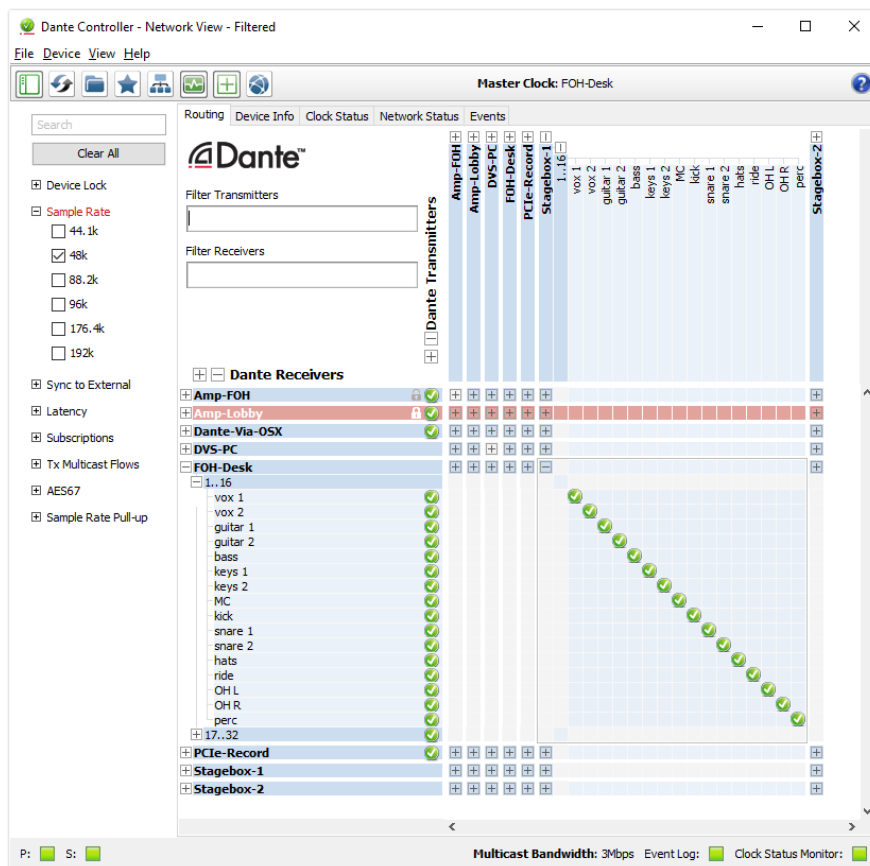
Dante Controller - Network View - Filtered

File Device View Help

Master Clock: FOH-Desk

Search

Clear All

Device Lock

Sample Rate

44.1k

48k

88.2k

96k

176.4k

192k

Sync to External

Latency

Subscriptions

Tx Multicast Flows

AES67

Sample Rate Pull-up

Routing Device Info Clock Status Network Status Events

Dante™

Filter Transmitters

Filter Receivers

Dante Transmitters

Amp-FOH
Amp-Lobby
DVS-PC
FOH-Desk
PCIe-Record
Stagebox-1
1..16
vox 1
vox 2
guitar 1
guitar 2
bass
keys 1
keys 2
MC
kick
snare 1
snare 2
hats
ride
OH L
OH R
perc
Stagebox-2

Dante Receivers

Amp-FOH
Amp-Lobby
Dante-Via-OSX
DVS-PC
FOH-Desk
1..16
vox 1
vox 2
guitar 1
guitar 2
bass
keys 1
keys 2
MC
kick
snare 1
snare 2
hats
ride
OH L
OH R
perc
17..32
PCIe-Record
Stagebox-1
Stagebox-2

P: S: Multicast Bandwidth: 3Mbps Event Log: Clock Status Monitor: